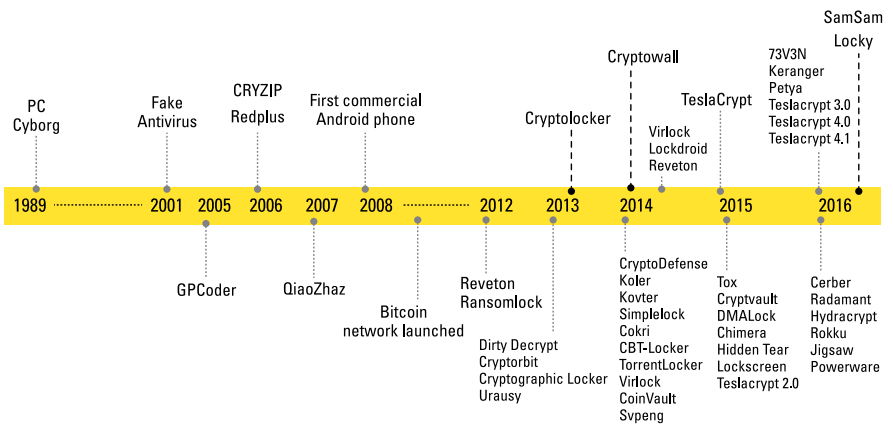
SamSam
Locky

73V3N
Keranger
Petya
Teslacrypt 3.0
Teslacrypt 4.0
Teslacrypt 4.1

Cryptowall

TeslaCrypt

CRYZIP
Redplus

First commercial
Android phone

PC
Cyborg

Fake
Antivirus

Cryptolocker

Virlock
Lockdroid
Reveton

1989 2001 2005 2006 2007 2008 2012 2013 2014 2015 2016

GPCoder

QiaoZhaz

Bitcoin
network launched

Reveton
Ransomlock

Dirty Decrypt
Cryptorbit
Cryptographic Locker
Urausy

CryptoDefense
Koler
Kovter
Simplelock
Cokri
CBT-Locker
TorrentLocker
Virlock
CoinVault
Svpeng

Tox
Cryptvault
DMALock
Chimera
Hidden Tear
Lockscreen
Teslacrypt 2.0

Cerber
Radamant
Hydracrypt
Rokku
Jigsaw
Powerware